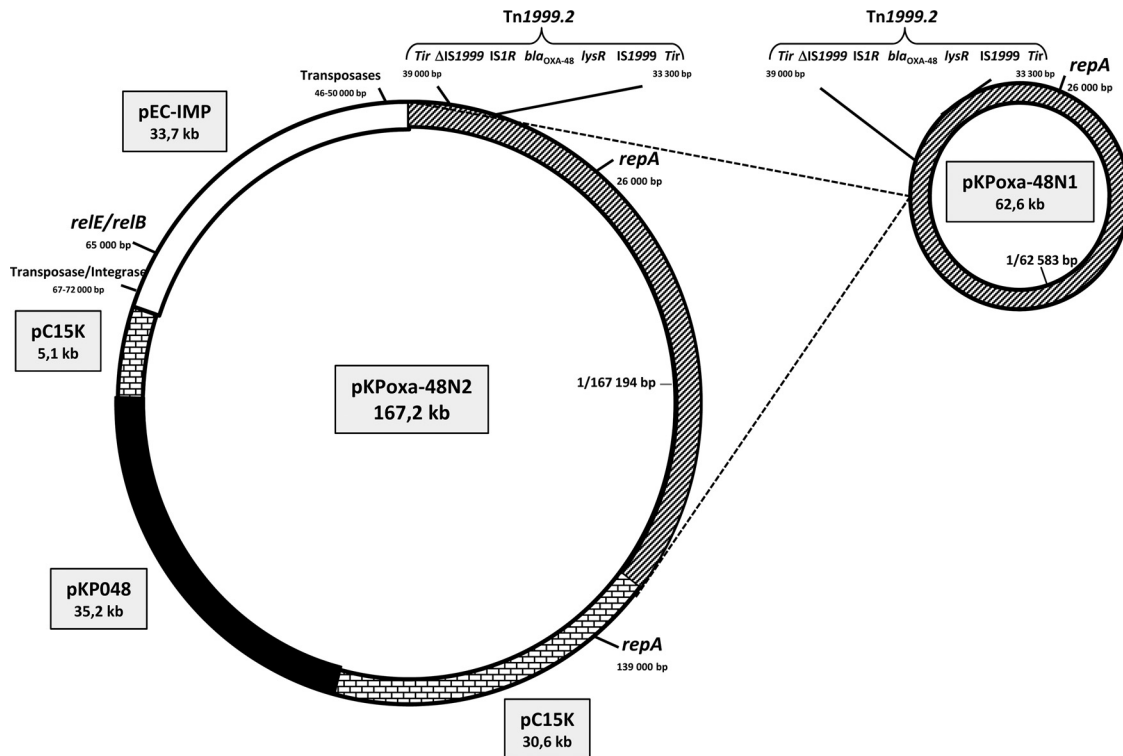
Tn1999.2

Tir ΔIS1999 IS1R $bla_{OXA-48}$ lysR IS1999 Tir

39 000 bp

33 300 bp

Transposases

46-50 000 bp

pEC-IMP
33,7 kb

repA

26 000 bp

relE/relB

65 000 bp

Transposase/Integrase

67-72 000 bp

pC15K
5,1 kb

pKPoxa-48N2
167,2 kb

1/167 194 bp

pKP048
35,2 kb

repA

139 000 bp

pC15K
30,6 kb

Tn1999.2

Tir ΔIS1999 IS1R $bla_{OXA-48}$ lysR IS1999 Tir

39 000 bp

33 300 bp

repA

26 000 bp

pKPoxa-48N1
62,6 kb

1/62 583 bp